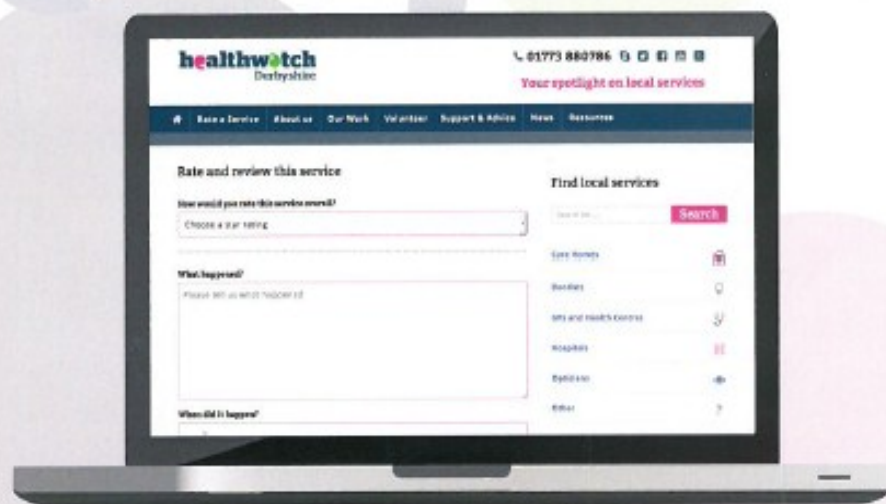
healthwatch
Derbyshire

01773 880786

Your spotlight on local services

Rate a Service | About us | Our Work | Volunteer | Support & Advice | News | Resources

Rate and review this service

How would you rate this service overall?

Choose a star rating

What happened?

Please tell us what happened

When did it happen?

Find local services

Search for ...

Search

Care Homes

Dentists

GPs and Health Centres

Hospitals

Opticians

Other